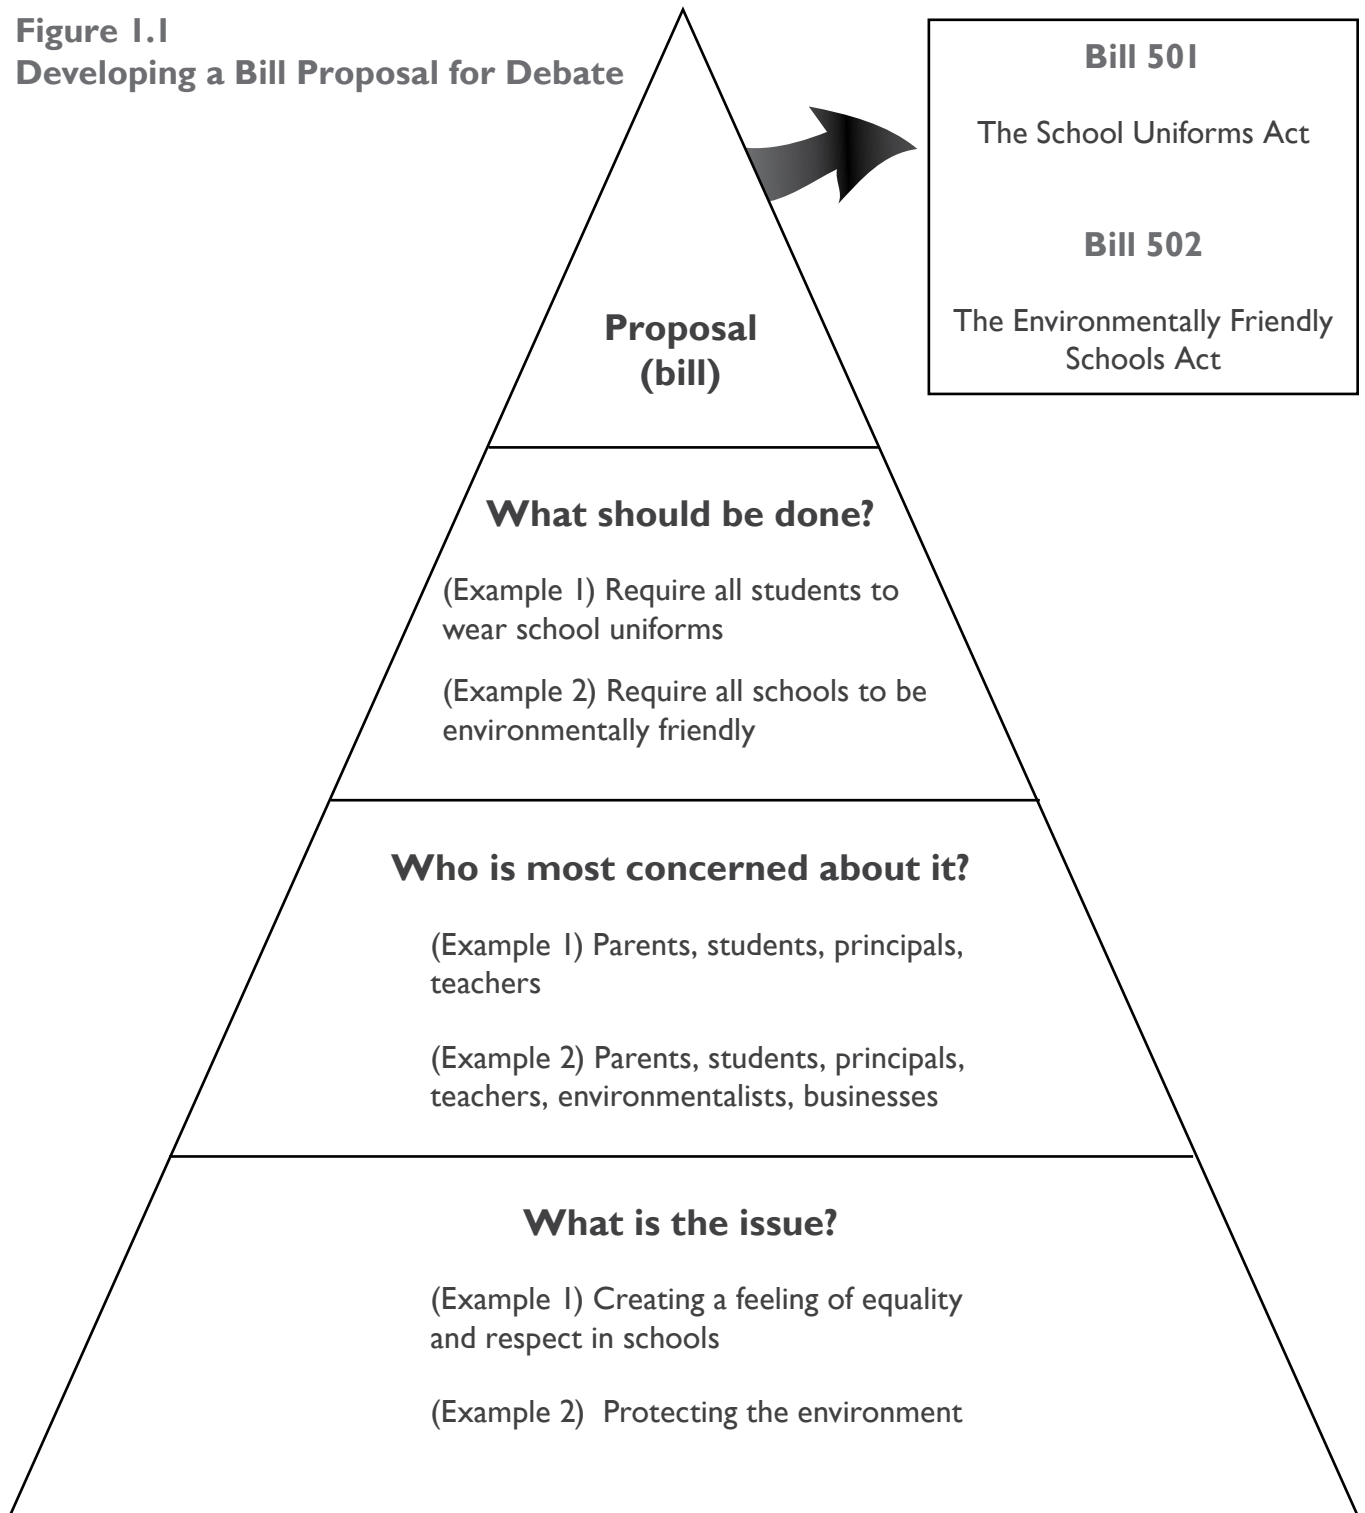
Figure 1.1
Developing a Bill Proposal for Debate

Bill 501

The School Uniforms Act

Bill 502

The Environmentally Friendly Schools Act

Proposal (bill)

What should be done?

(Example 1) Require all students to wear school uniforms

(Example 2) Require all schools to be environmentally friendly

Who is most concerned about it?

(Example 1) Parents, students, principals, teachers

(Example 2) Parents, students, principals, teachers, environmentalists, businesses

What is the issue?

(Example 1) Creating a feeling of equality and respect in schools

(Example 2) Protecting the environment